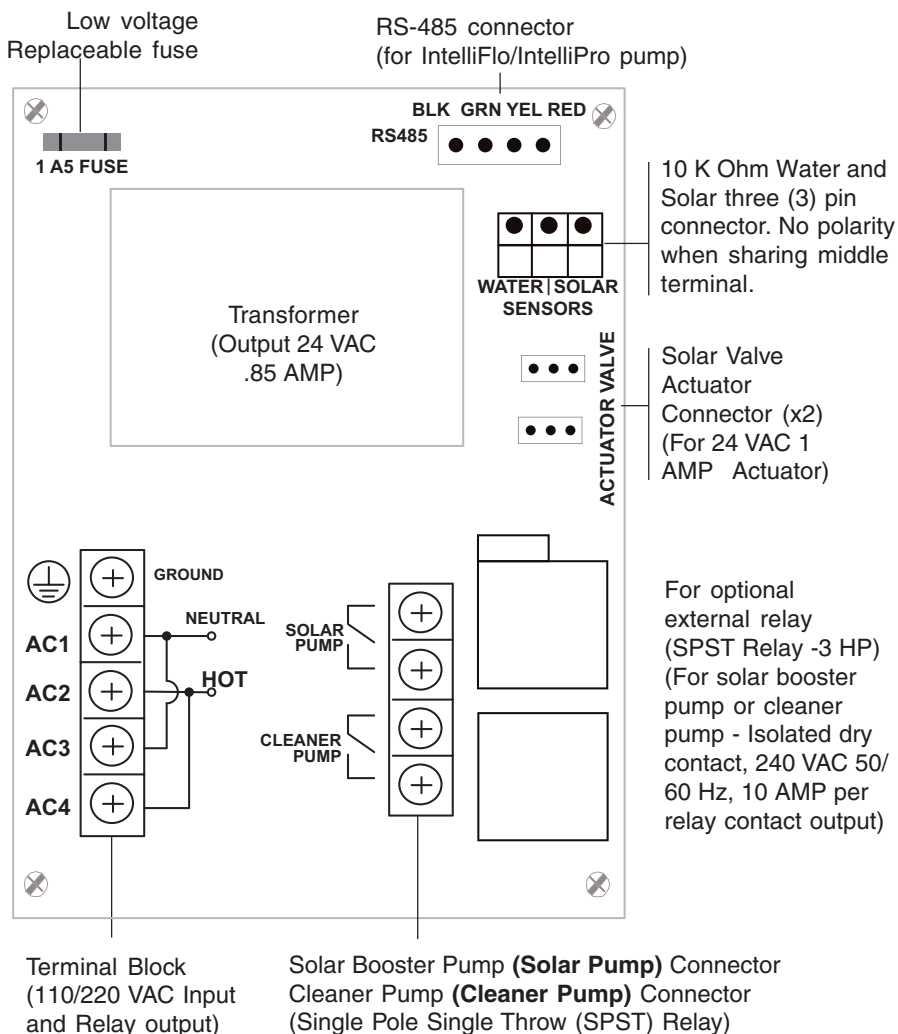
Low voltage
Replaceable fuse

RS-485 connector
(for IntelliFlo/IntelliPro pump)

BLK GRN YEL RED
RS485

1 A5 FUSE

10 K Ohm Water and Solar three (3) pin connector. No polarity when sharing middle terminal.

WATER | SOLAR
SENSORS

Transformer
(Output 24 VAC
.85 AMP)

ACTUATOR VALVE

Solar Valve Actuator Connector (x2) (For 24 VAC 1 AMP Actuator)

GROUND
NEUTRAL
AC1
AC2
HOT
AC3
AC4

SOLAR PUMP
CLEANER PUMP

For optional external relay (SPST Relay -3 HP) (For solar booster pump or cleaner pump - Isolated dry contact, 240 VAC 50/ 60 Hz, 10 AMP per relay contact output)

Terminal Block
(110/220 VAC Input and Relay output)

Solar Booster Pump **(Solar Pump)** Connector
Cleaner Pump **(Cleaner Pump)** Connector
(Single Pole Single Throw (SPST) Relay)